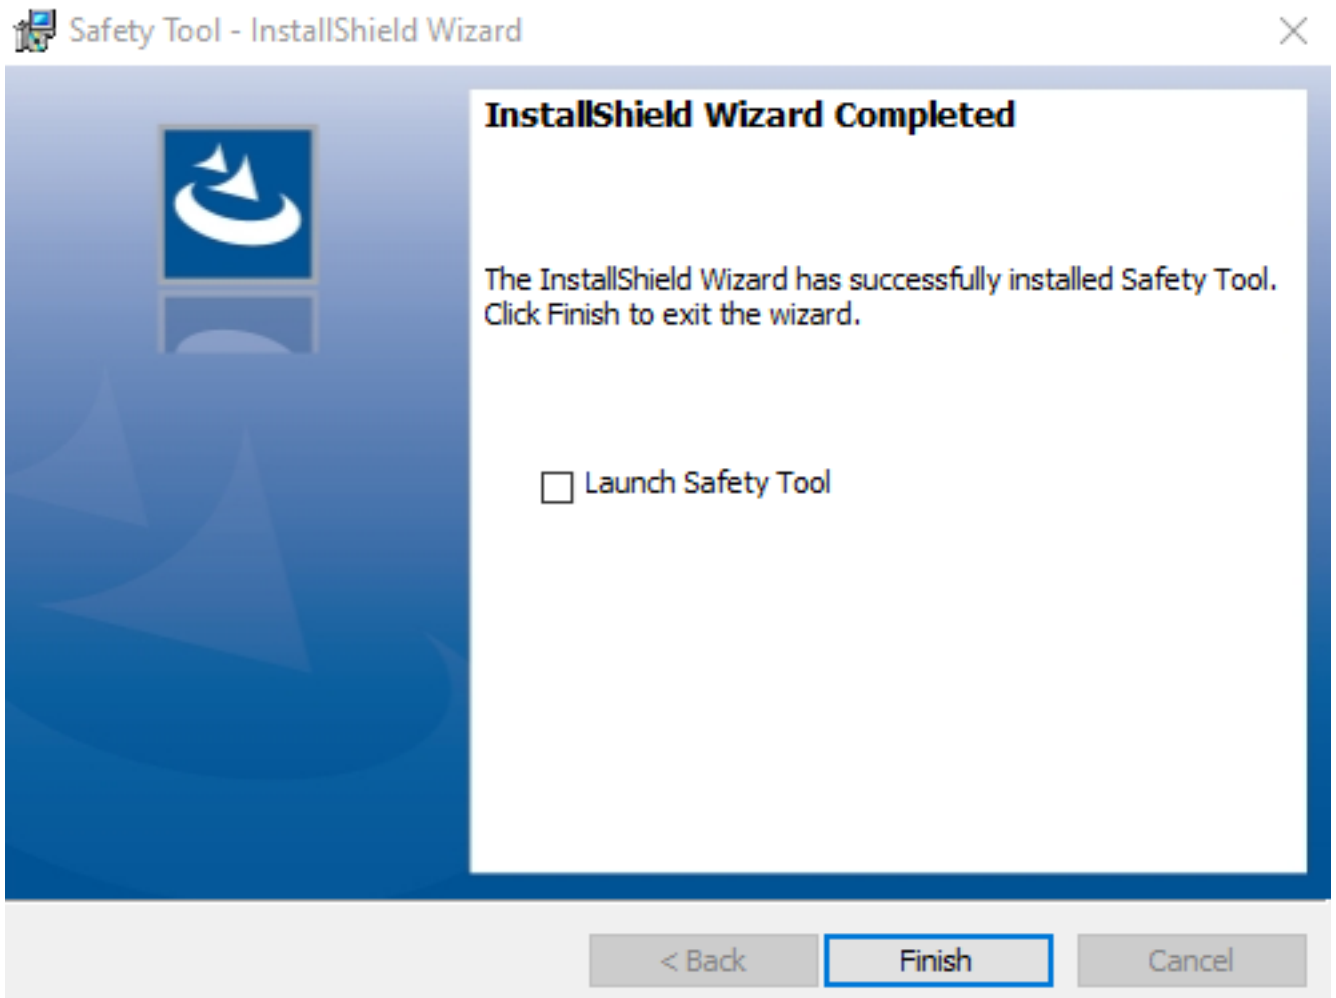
Safety Tool - InstallShield Wizard

InstallShield Wizard Completed

The InstallShield Wizard has successfully installed Safety Tool. Click Finish to exit the wizard.

Launch Safety Tool

< Back

Finish

Cancel